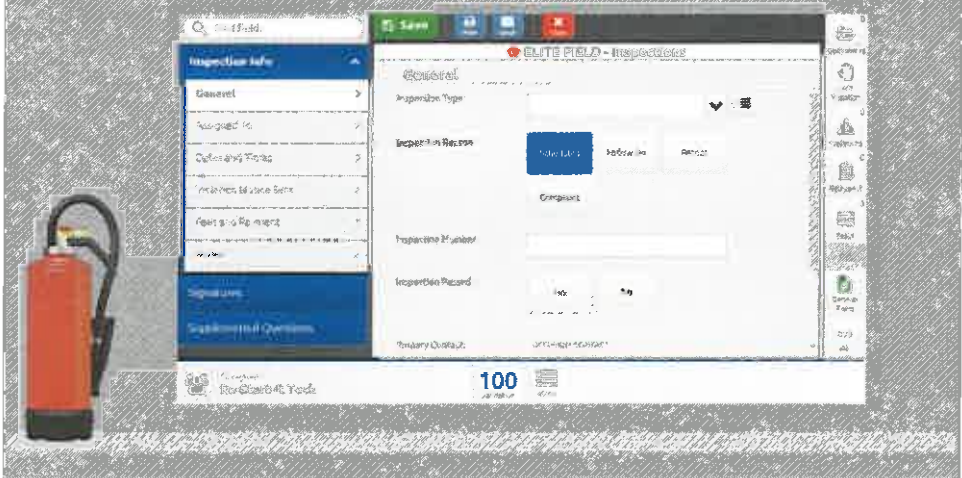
Q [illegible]

Save

ELITE FIELD - Inspections

Inspection Info

General

Assigned To

Dates and Times

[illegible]

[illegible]

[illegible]

Signatures

Supplemental Questions

General

Inspection Type

Inspection Reason

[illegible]

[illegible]

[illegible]

Complaint

Inspection Number

Inspection Passed

Yes

No

Primary Contact

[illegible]

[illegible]

100

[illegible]